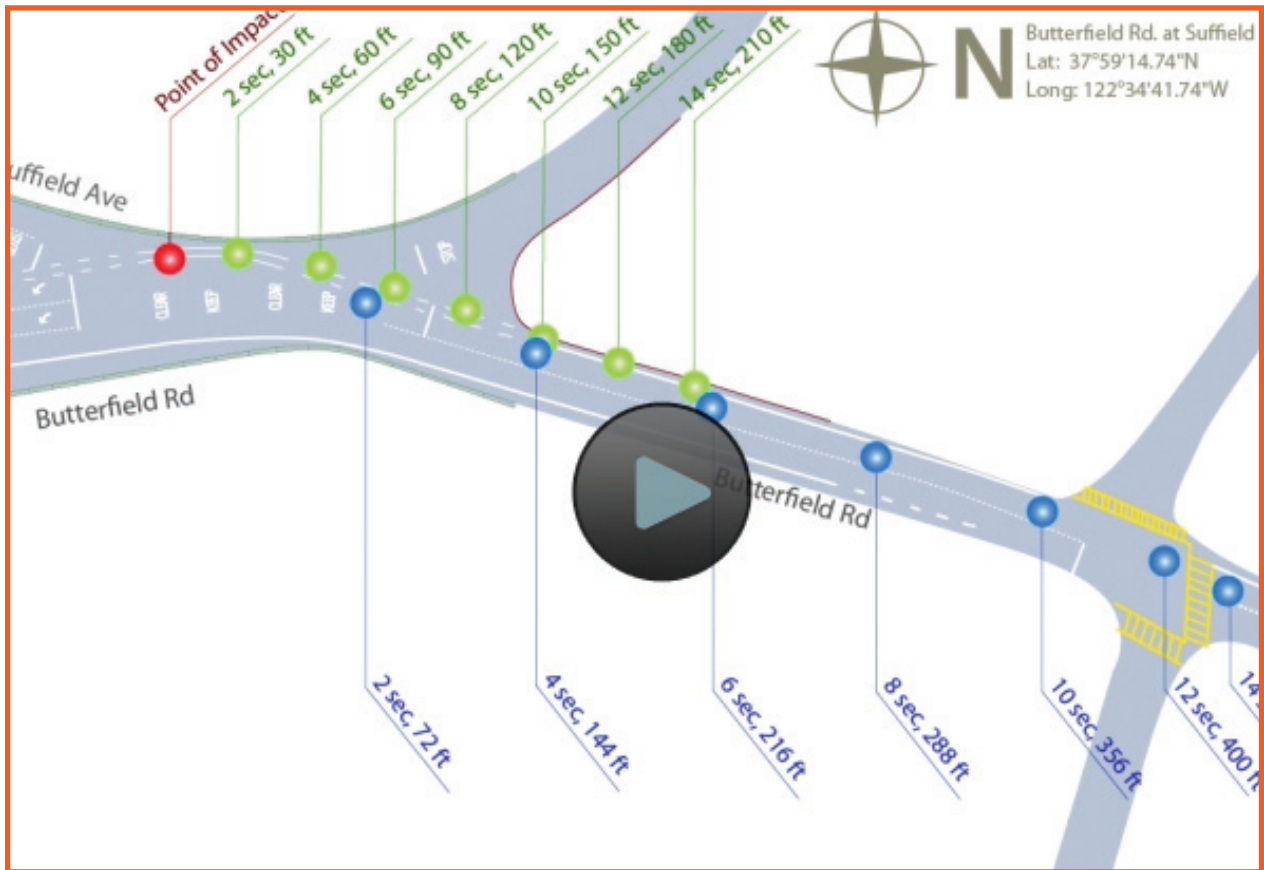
Point of Impac

2 sec, 30 ft

4 sec, 60 ft

6 sec, 90 ft

8 sec, 120 ft

10 sec, 150 ft

12 sec, 180 ft

14 sec, 210 ft

N

Butterfield Rd. at Suffield
Lat: 37°59'14.74"N
Long: 122°34'41.74"W

uffield Ave

CLEAR KEEP CLEAR KEEP STOP

Butterfield Rd

Butterfield Rd

2 sec, 72 ft

4 sec, 144 ft

6 sec, 216 ft

8 sec, 288 ft

10 sec, 356 ft

12 sec, 400 ft

14